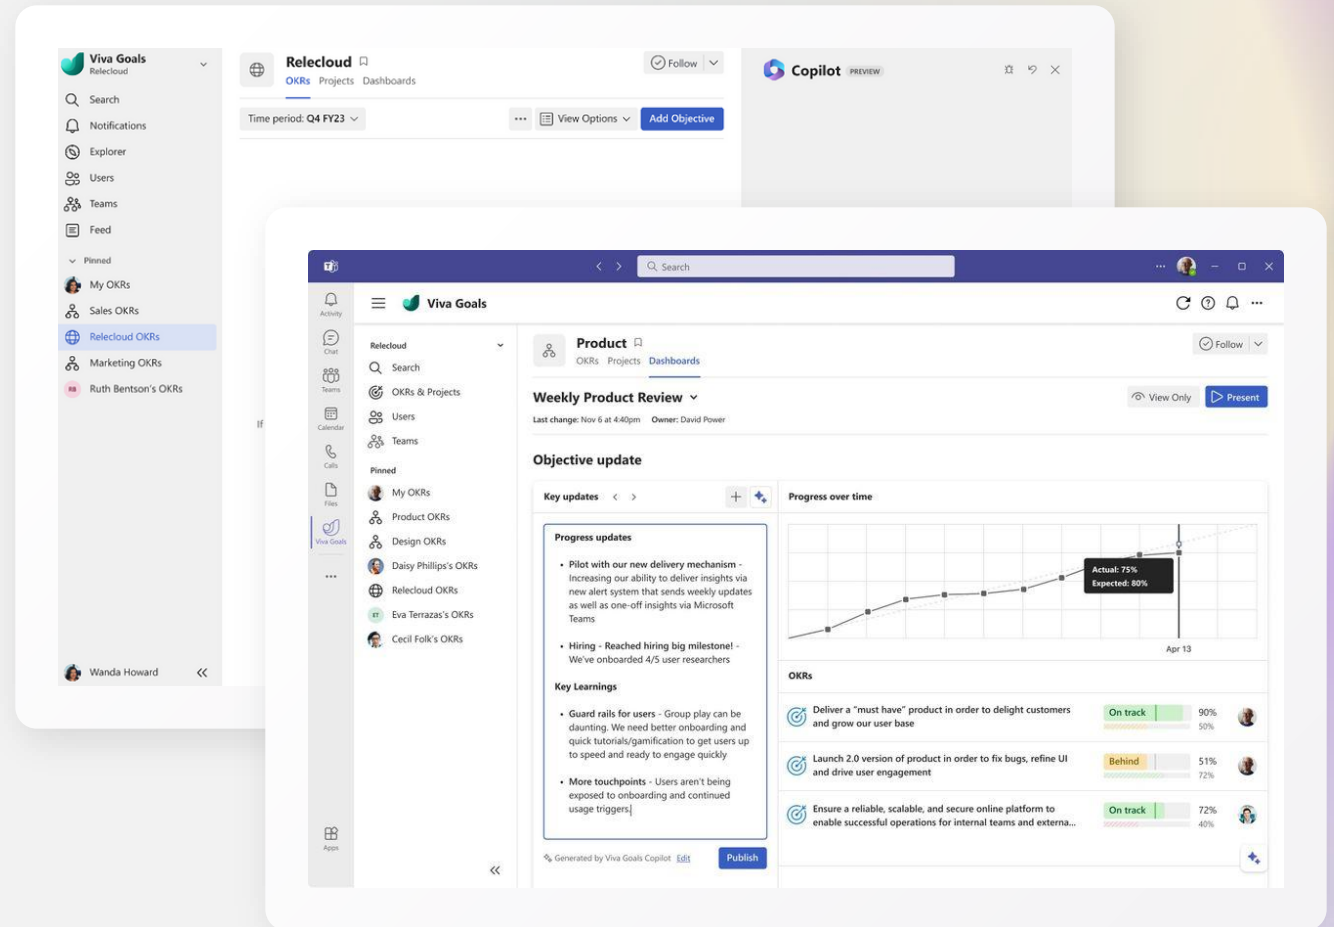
Viva Goals
Relecloud

Search
Notifications
Explorer
Users
Teams
Feed

Pinned
My OKRs
Sales OKRs
Relecloud OKRs
Marketing OKRs
Ruth Bentson's OKRs

Wanda Howard

Relecloud
OKRs Projects Dashboards

Follow

Time period: Q4 FY23

View Options
Add Objective

Copilot PREVIEW

If

Search

Activity
Chat
Teams
Calendar
Calls
Files
Viva Goals
Apps

Viva Goals

Relecloud
Search
OKRs & Projects
Users
Teams

Pinned
My OKRs
Product OKRs
Design OKRs
Daisy Phillips's OKRs
Relecloud OKRs
Eva Terrazas's OKRs
Cecil Folk's OKRs

Product
OKRs Projects Dashboards

Follow

Weekly Product Review
Last change: Nov 6 at 4:40pm Owner: David Power

View Only
Present

Objective update

Key updates

Progress updates

• Pilot with our new delivery mechanism - Increasing our ability to deliver insights via new alert system that sends weekly updates as well as one-off insights via Microsoft Teams

• Hiring - Reached hiring big milestone! - We've onboarded 4/5 user researchers

Key Learnings

• Guard rails for users - Group play can be daunting. We need better onboarding and quick tutorials/gamification to get users up to speed and ready to engage quickly

• More touchpoints - Users aren't being exposed to onboarding and continued usage triggers.

Generated by Viva Goals Copilot Edit
Publish

Progress over time

Actual: 75%
Expected: 80%

Apr 13

OKRs

| Objective | Status | Progress |
|---|---|---|
| Deliver a "must have" product in order to delight customers and grow our user base | On track | 90% 50% |
| Launch 2.0 version of product in order to fix bugs, refine UI and drive user engagement | Behind | 51% 72% |
| Ensure a reliable, scalable, and secure online platform to enable successful operations for internal teams and externa... | On track | 72% 40% |